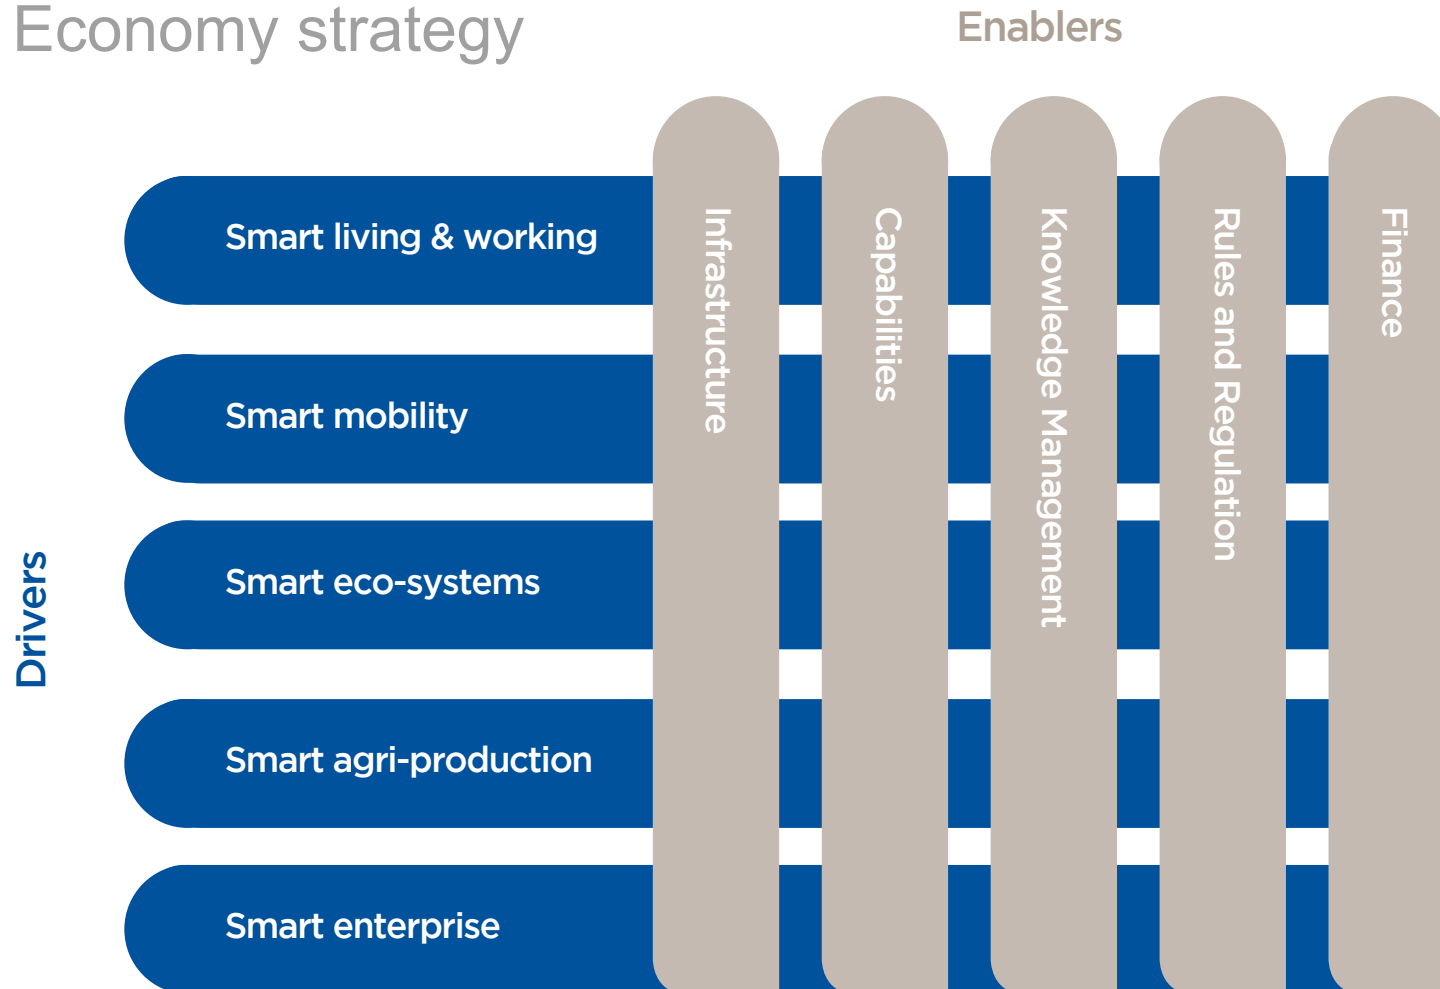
Economy strategy

Enablers

Drivers

Smart living & working

Smart mobility

Smart eco-systems

Smart agri-production

Smart enterprise

Infrastructure

Capabilities

Knowledge Management

Rules and Regulation

Finance